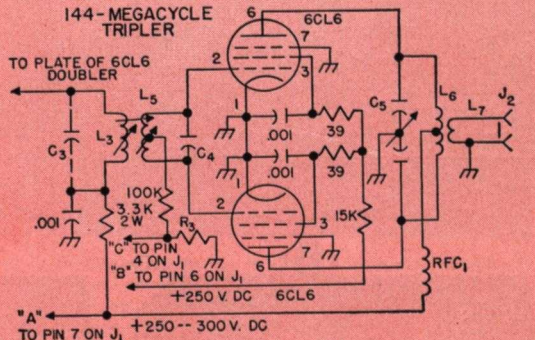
144-MEGACYCLE TRIPLER

TO PLATE OF 6CL6 DOUBLER

6CL6

6

7

2

3

1

$L_5$

$L_3$

$C_3$

$C_4$

.001

.001

.001

39

39

$C_5$

$L_6$

$L_7$

$J_2$

100K

3.3K 2W

$R_3$

15K

"C" TO PIN 4 ON $J_1$

"B" TO PIN 6 ON $J_1$

2

3

1

6

7

$RFC_1$

+250 V. DC

6CL6

"A" TO PIN 7 ON $J_1$

+250 -- 300 V. DC